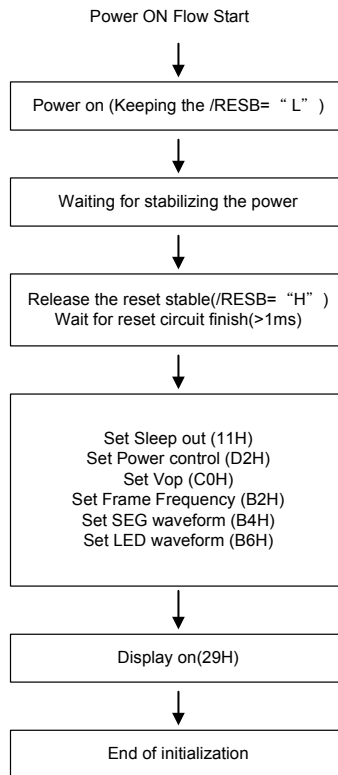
Power ON Flow Start

Power on (Keeping the /RESB= " L" )

Waiting for stabilizing the power

Release the reset stable(/RESB= "H" )
Wait for reset circuit finish(>1ms)

Set Sleep out (11H)
Set Power control (D2H)
Set Vop (C0H)
Set Frame Frequency (B2H)
Set SEG waveform (B4H)
Set LED waveform (B6H)

Display on(29H)

End of initialization